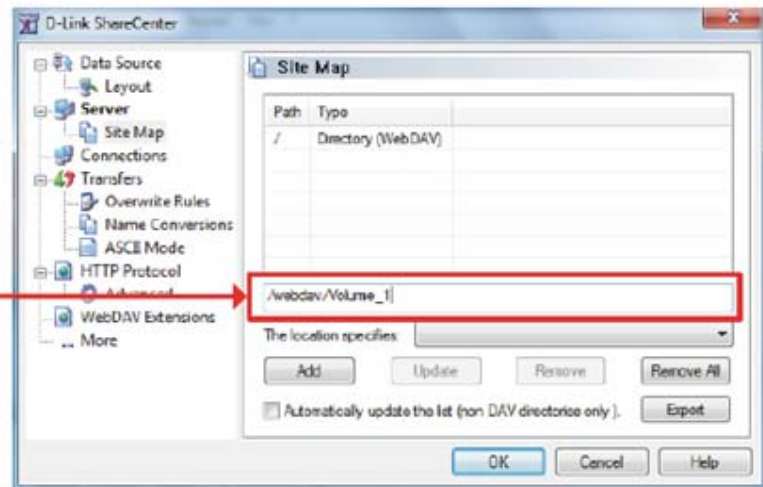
D-Link ShareCenter

Data Source
Layout
Server
Site Map
Connections
Transfers
Overwrite Rules
Name Conversions
ASCII Mode
HTTP Protocol
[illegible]
WebDAV Extensions
More

Site Map

| Path | Type |
|---|---|
| / | Directory (WebDAV) |

/webdav/Volume_1/

The location specifies

Add Update Remove Remove All

Automatically update the list (non DAV directories only). Export

OK Cancel Help